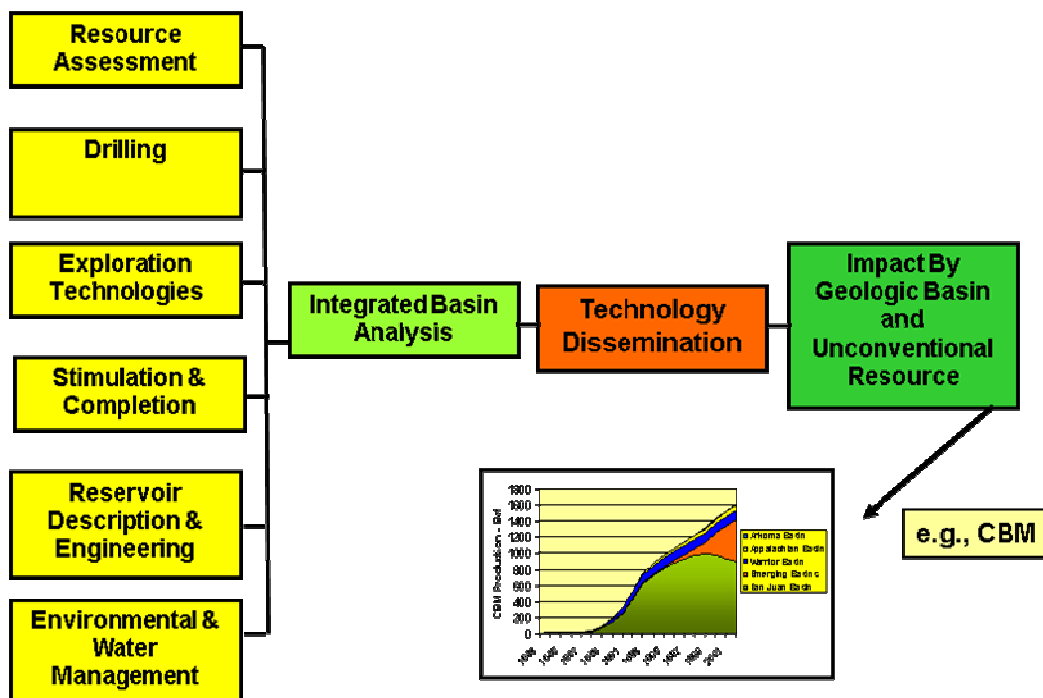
Resource Assessment

Drilling

Exploration Technologies

Stimulation & Completion

Reservoir Description & Engineering

Environmental & Water Management

Integrated Basin Analysis

Technology Dissemination

Impact By Geologic Basin and Unconventional Resource

e.g., CBM

1800
1600
1400
1200
1000
800
600
400
200
0

CBM Production - Bcf

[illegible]

Arkoma Basin
Appalachian Basin
Warrior Basin
Emerging Basins
San Juan Basin